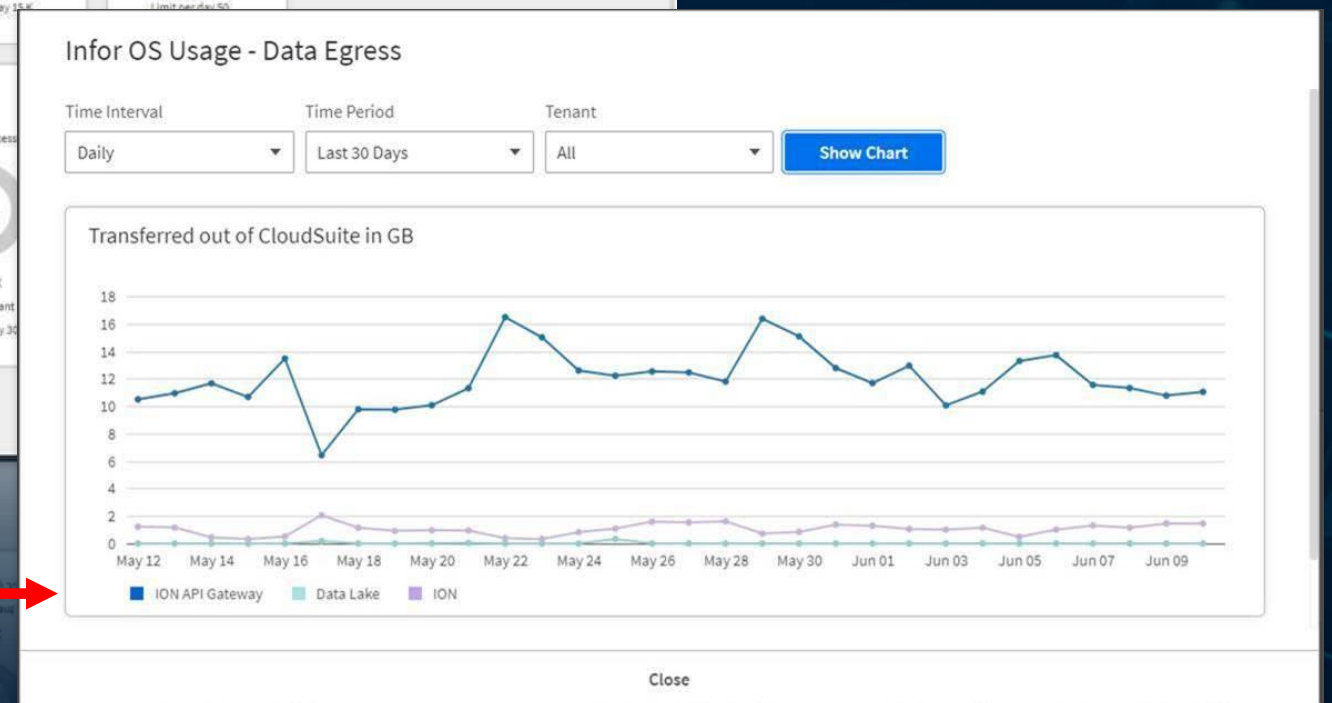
Infor OS Usage - Data Egress

Time Interval
Daily

Time Period
Last 30 Days

Tenant
All

Show Chart

Transferred out of CloudSuite in GB

18
16
14
12
10
8
6
4
2
0

May 12 May 14 May 16 May 18 May 20 May 22 May 24 May 26 May 28 May 30 Jun 01 Jun 03 Jun 05 Jun 07 Jun 09

ION API Gateway Data Lake ION

Close